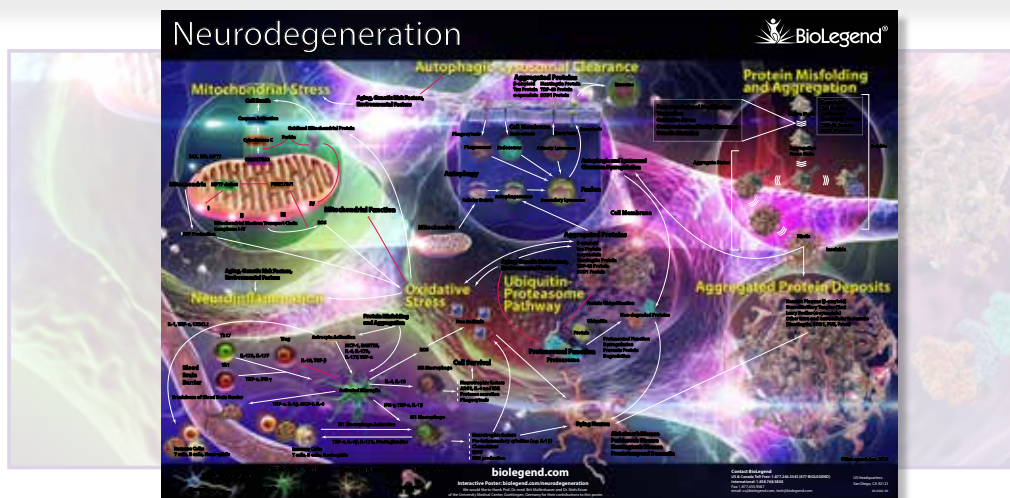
Neurodegeneration

BioLegend®

Autophagic-Lysosomal Clearance

Mitochondrial Stress

Protein Misfolding and Aggregation

Aging, Genetic Risk Factors, Environmental Factors

Mitochondrial Function

Autophagy

Cell Membrane

Oxidative Stress

Ubiquitin-Proteasome Pathway

Neuroinflammation

Aging, Genetic Risk Factors, Environmental Factors

Aggregated Protein Deposits

Cell Survival

Blood Brain Barrier

Proteasome

Dying Neuron

Insoluble

biolegend.com

Interactive Poster: biolegend.com/neurodegeneration

Contact BioLegend